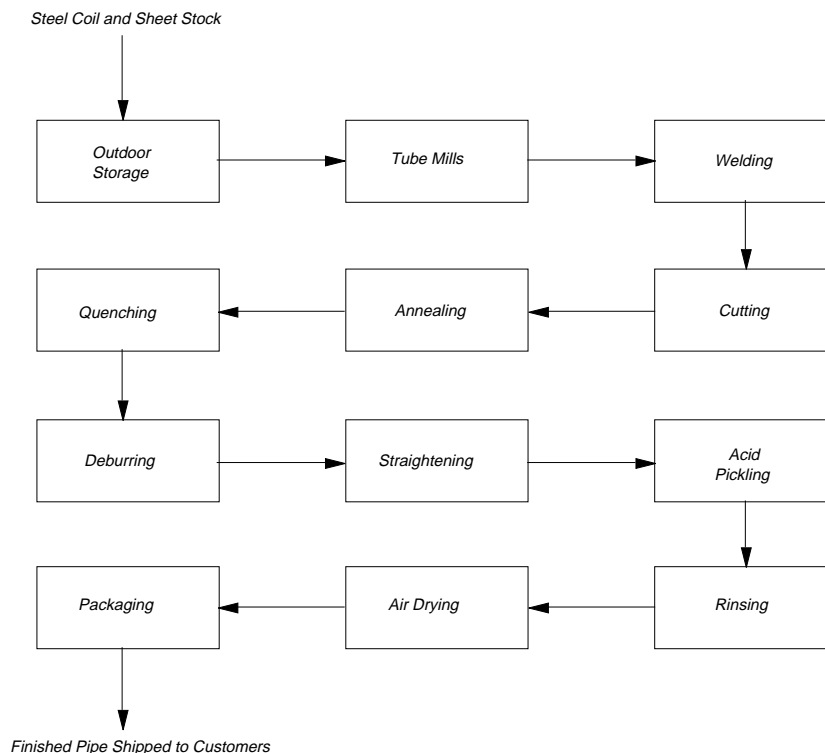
Steel Coil and Sheet Stock

Outdoor Storage

Tube Mills

Welding

Cutting

Annealing

Quenching

Deburring

Straightening

Acid Pickling

Rinsing

Air Drying

Packaging

Finished Pipe Shipped to Customers